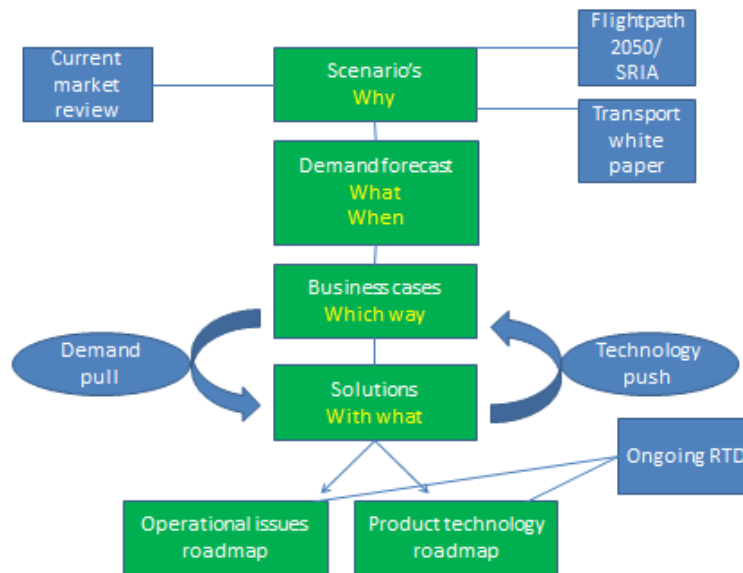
Current market review

Scenario's
Why

Flightpath 2050/ SRIA

Transport white paper

Demand forecast
What
When

Business cases
Which way

Demand pull

Technology push

Solutions
With what

Ongoing RTD

Operational issues roadmap

Product technology roadmap